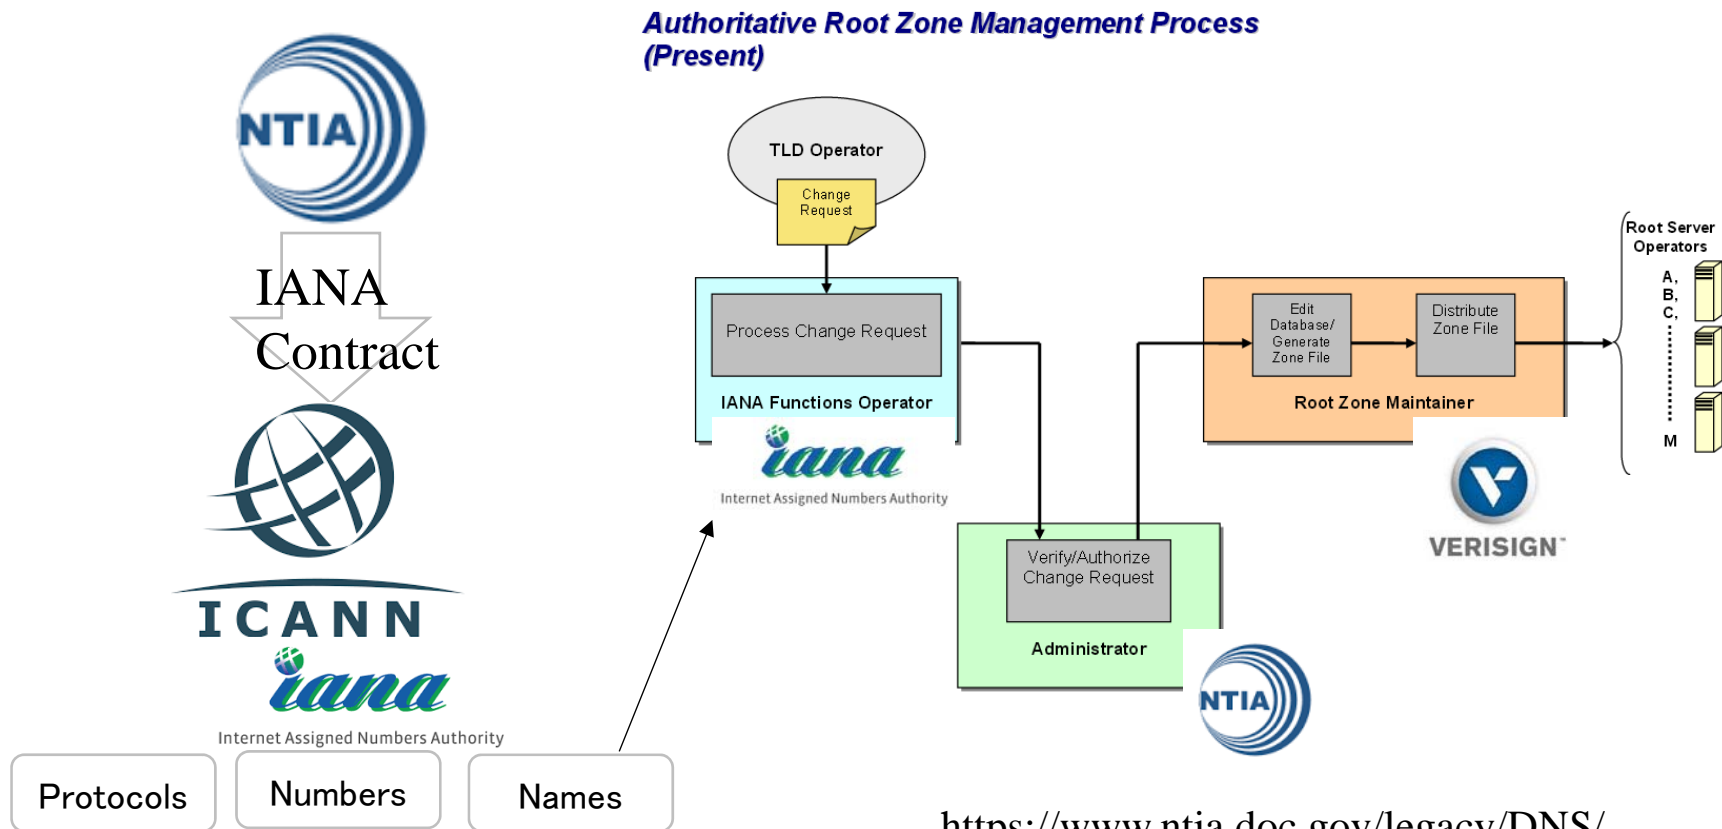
NTIA

IANA Contract

ICANN

iana
Internet Assigned Numbers Authority

Protocols

Numbers

Names

Authoritative Root Zone Management Process (Present)

TLD Operator

Change Request

Process Change Request

IANA Functions Operator

iana
Internet Assigned Numbers Authority

Verify/Authorize Change Request

Administrator

NTIA

Edit Database/ Generate Zone File

Distribute Zone File

Root Zone Maintainer

VERISIGN

Root Server Operators

A,
B,
C,

M

https://www.ntia.doc.gov/legacy/DNS/